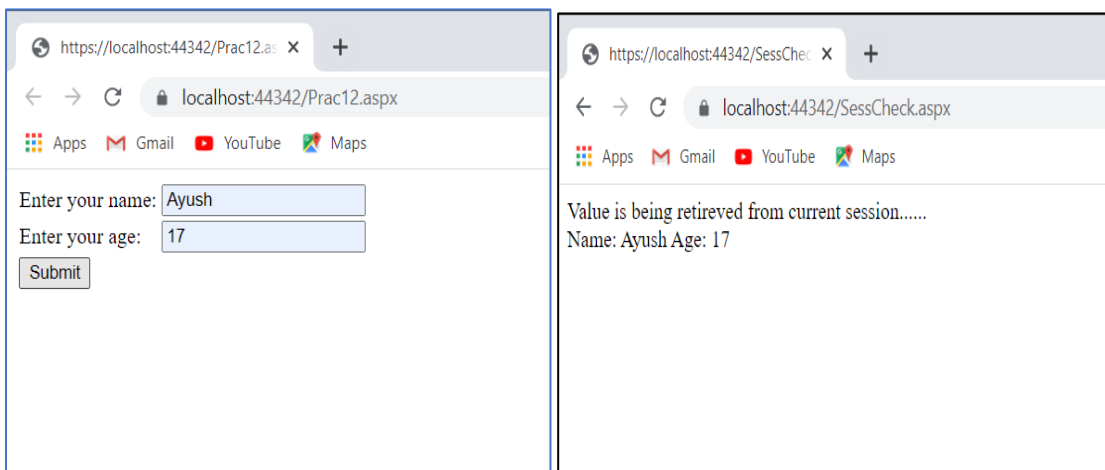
https://localhost:44342/Prac12.as ×
+
localhost:44342/Prac12.aspx
Apps Gmail YouTube Maps

Enter your name: Ayush
Enter your age: 17
Submit

https://localhost:44342/SessChec ×
+
localhost:44342/SessCheck.aspx
Apps Gmail YouTube Maps

Value is being retireved from current session......
Name: Ayush Age: 17